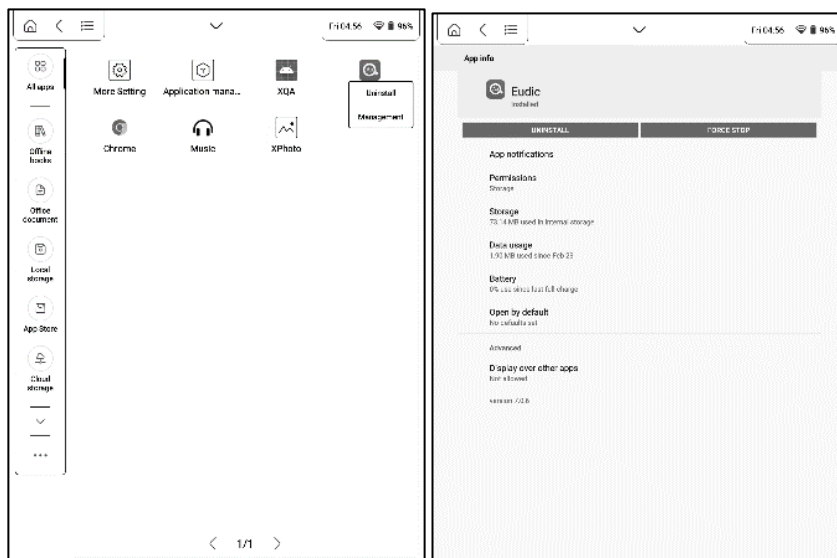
Fri 04:56 96%

All apps

Offline books

Office document

Local storage

App Store

Cloud storage

...

More Setting

Application mana...

XQA

Uninstall

Management

Chrome

Music

XPhoto

〈 1/1 〉

Fri 04:56 96%

App info

Eudic

Installed

UNINSTALL

FORCE STOP

App notifications

Permissions

Storage

Storage

73.14 MB used in internal storage

Data usage

1.90 MB used since Feb 23

Battery

0% use since last full charge

Open by default

No defaults set

Advanced

Display over other apps

Not allowed

version 7.0.6